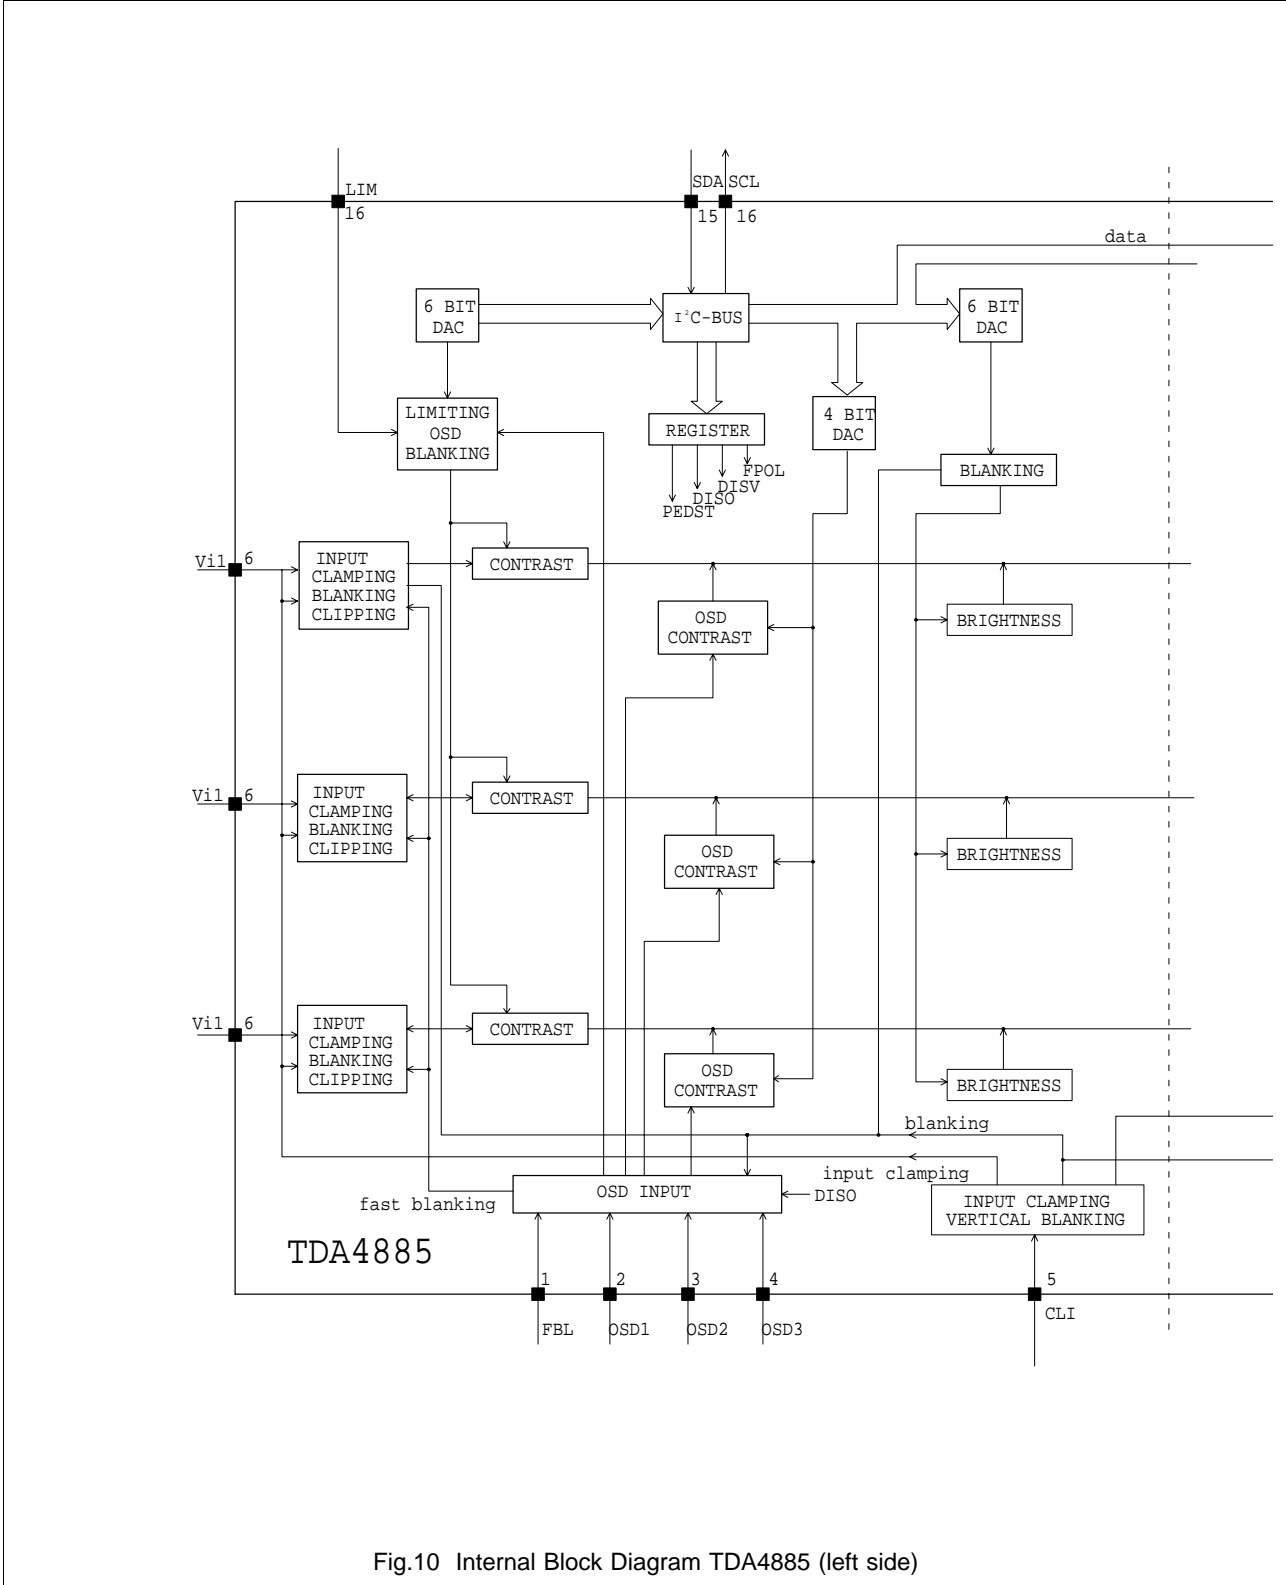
LIM
16

SDA SCL
15 16

data

6 BIT
DAC

$I^2C$-BUS

6 BIT
DAC

LIMITING
OSD
BLANKING

REGISTER

FPOL
DISV
DISO
PEDST

4 BIT
DAC

BLANKING

Vi1 6

INPUT
CLAMPING
BLANKING
CLIPPING

CONTRAST

OSD
CONTRAST

BRIGHTNESS

Vi1 6

INPUT
CLAMPING
BLANKING
CLIPPING

CONTRAST

OSD
CONTRAST

BRIGHTNESS

Vi1 6

INPUT
CLAMPING
BLANKING
CLIPPING

CONTRAST

OSD
CONTRAST

BRIGHTNESS

blanking

input clamping

fast blanking

OSD INPUT

DISO

INPUT CLAMPING
VERTICAL BLANKING

TDA4885

1 2 3 4 5

FBL OSD1 OSD2 OSD3 CLI

Fig.10 Internal Block Diagram TDA4885 (left side)